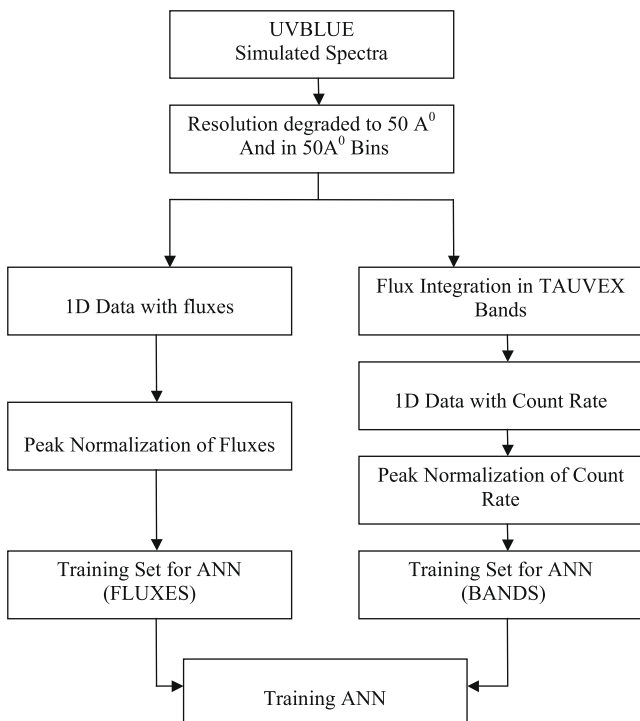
UVBLUE
Simulated Spectra

Resolution degraded to 50 $A^0$
And in 50$A^0$ Bins

1D Data with fluxes

Peak Normalization of Fluxes

Training Set for ANN
(FLUXES)

Flux Integration in TAUVEX
Bands

1D Data with Count Rate

Peak Normalization of Count
Rate

Training Set for ANN
(BANDS)

Training ANN